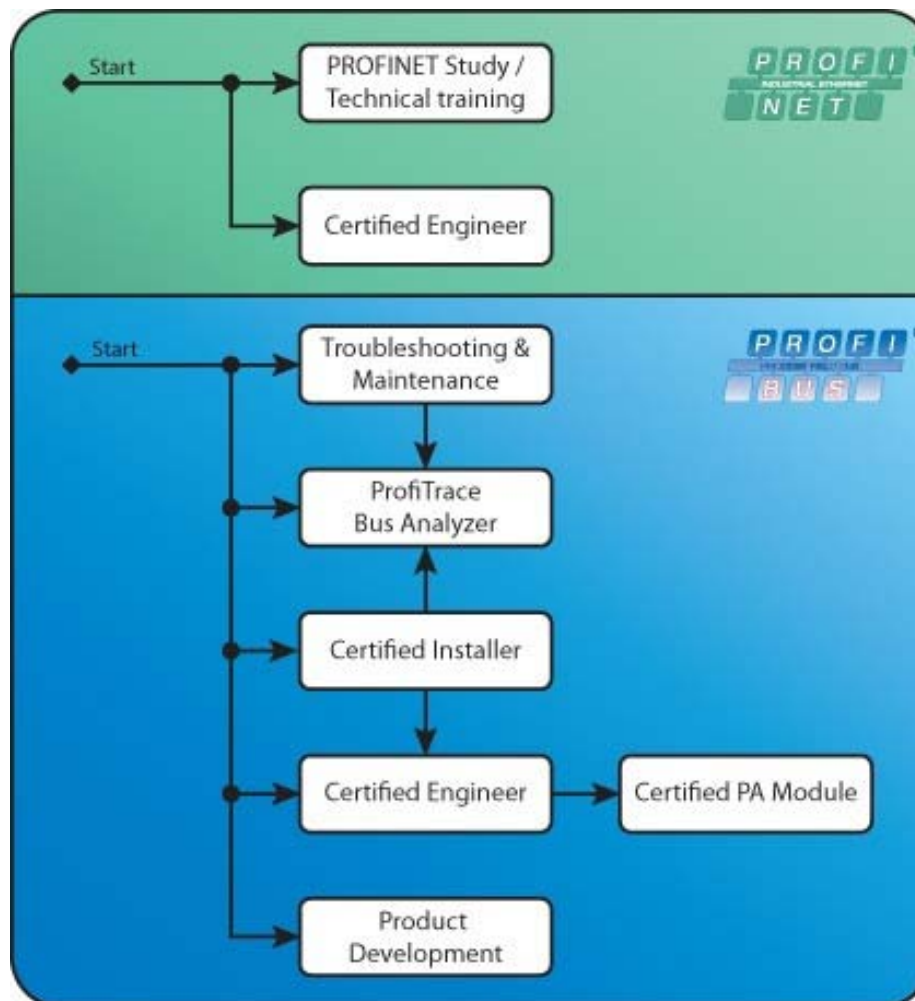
Start

PROFINET Study / Technical training

Certified Engineer

PROFI INDUSTRIAL ETHERNET NET

Start

Troubleshooting & Maintenance

ProfiTrace Bus Analyzer

Certified Installer

Certified Engineer

Certified PA Module

Product Development

PROFI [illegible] BUS